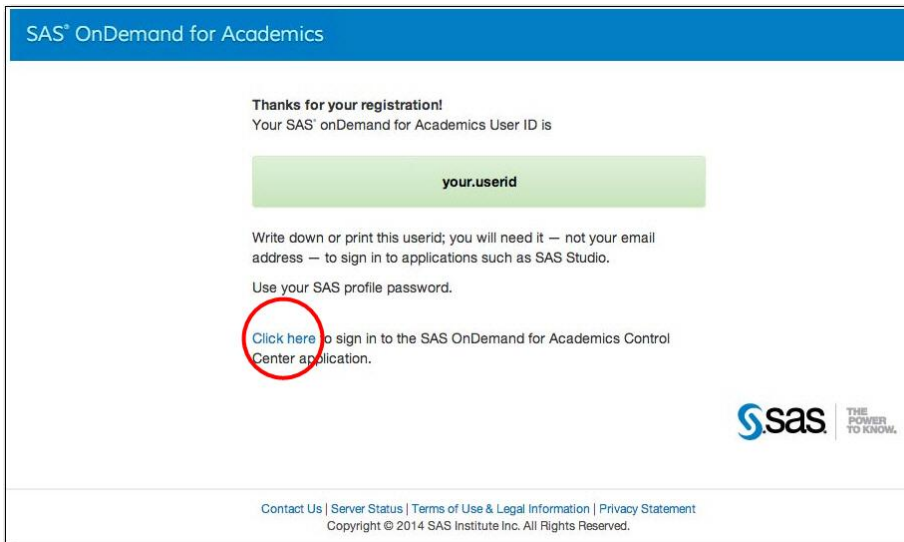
SAS® OnDemand for Academics

Thanks for your registration!
Your SAS® onDemand for Academics User ID is

your.userid

Write down or print this userid; you will need it — not your email address — to sign in to applications such as SAS Studio.

Use your SAS profile password.

Click here to sign in to the SAS OnDemand for Academics Control Center application.

sas THE POWER TO KNOW.

Contact Us | Server Status | Terms of Use & Legal Information | Privacy Statement
Copyright © 2014 SAS Institute Inc. All Rights Reserved.